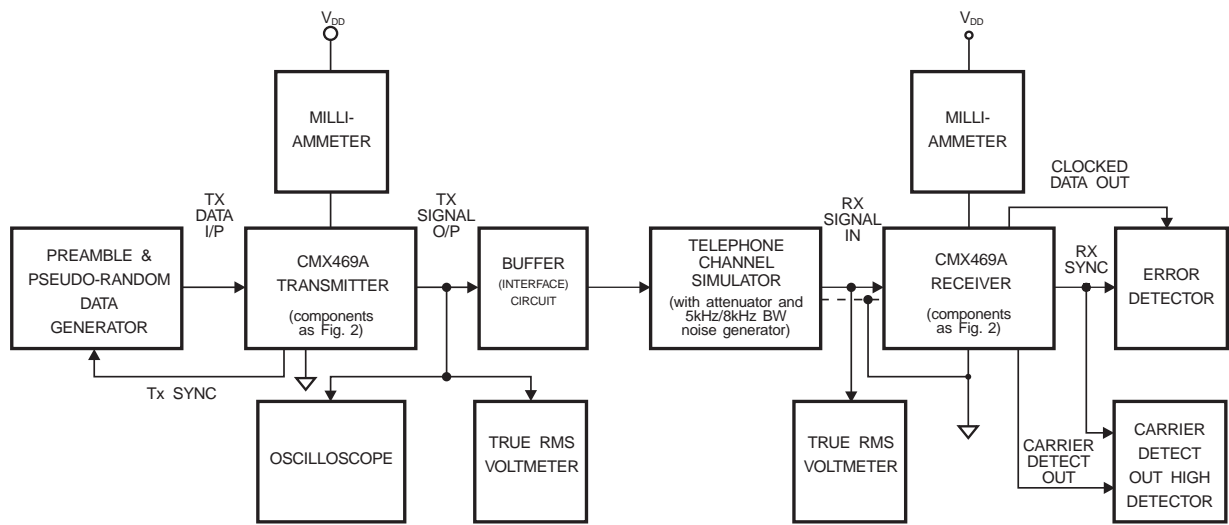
$V_{DD}$

MILLI-AMMETER

TX DATA I/P

PREAMBLE & PSEUDO-RANDOM DATA GENERATOR

CMX469A TRANSMITTER (components as Fig. 2)

Tx SYNC

TX SIGNAL O/P

BUFFER (INTERFACE) CIRCUIT

OSCILLOSCOPE

TRUE RMS VOLTMETER

TELEPHONE CHANNEL SIMULATOR (with attenuator and 5kHz/8kHz BW noise generator)

RX SIGNAL IN

TRUE RMS VOLTMETER

$V_{DD}$

MILLI-AMMETER

CMX469A RECEIVER (components as Fig. 2)

CLOCKED DATA OUT

RX SYNC

ERROR DETECTOR

CARRIER DETECT OUT

CARRIER DETECT OUT HIGH DETECTOR